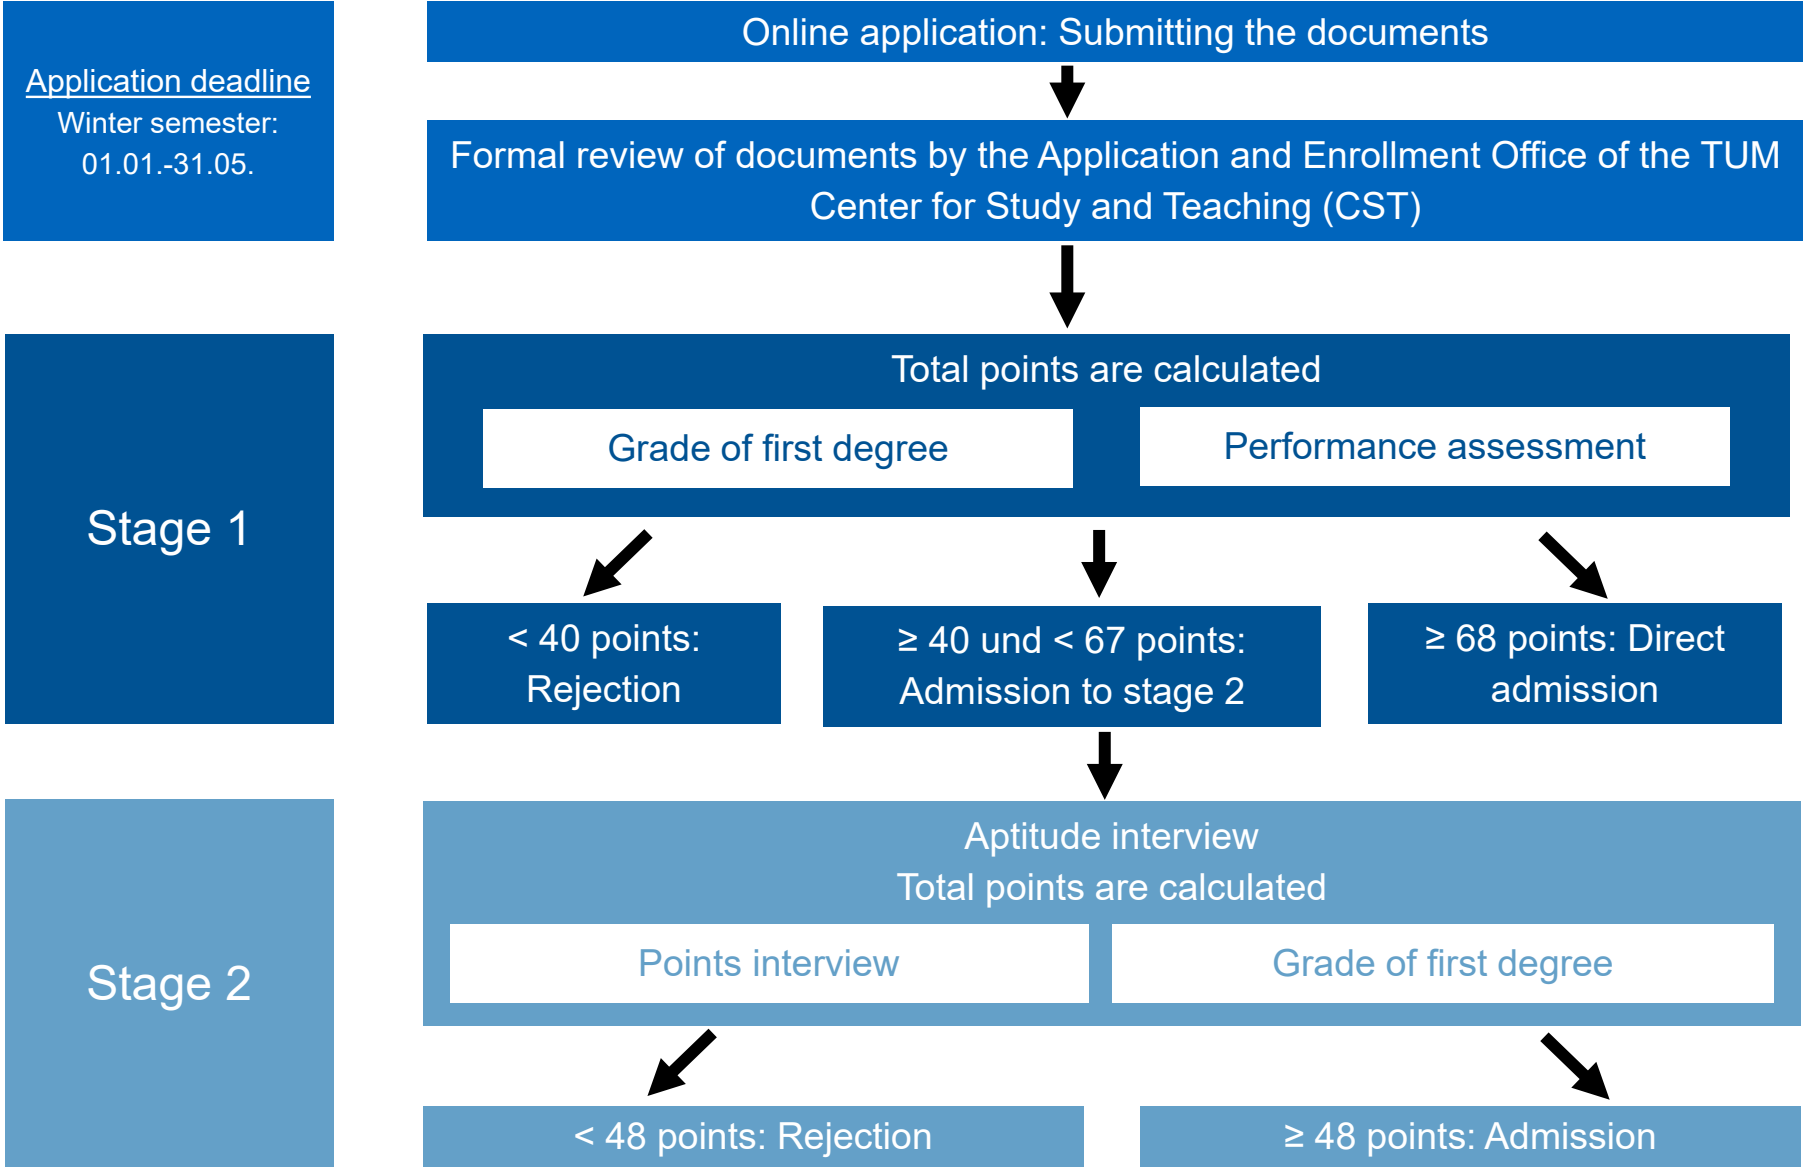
Application deadline
Winter semester:
01.01.-31.05.

Online application: Submitting the documents

Formal review of documents by the Application and Enrollment Office of the TUM Center for Study and Teaching (CST)

Stage 1

Total points are calculated

Grade of first degree

Performance assessment

< 40 points: Rejection

≥ 40 und < 67 points: Admission to stage 2

≥ 68 points: Direct admission

Stage 2

Aptitude interview
Total points are calculated

Points interview

Grade of first degree

< 48 points: Rejection

≥ 48 points: Admission